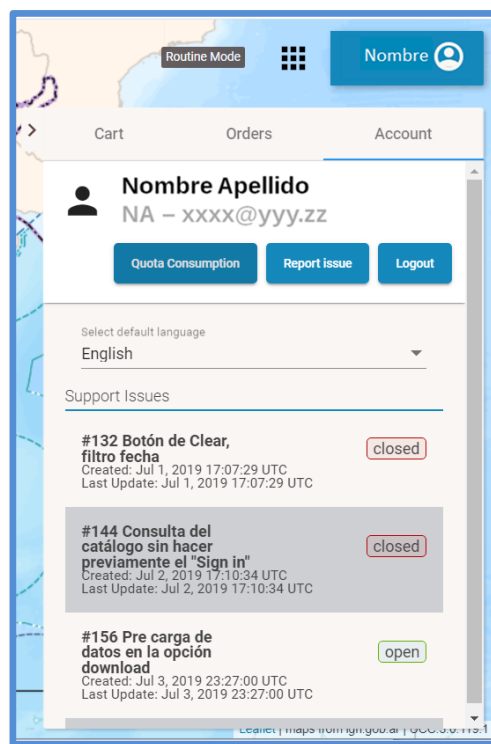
Routine Mode

Nombre

Cart

Orders

Account

Nombre Apellido
NA – xxxx@yyy.zz

Quota Consumption

Report issue

Logout

Select default language
English

Support Issues

#132 Botón de Clear, filtro fecha
Created: Jul 1, 2019 17:07:29 UTC
Last Update: Jul 1, 2019 17:07:29 UTC
closed

#144 Consulta del catálogo sin hacer previamente el "Sign in"
Created: Jul 2, 2019 17:10:34 UTC
Last Update: Jul 2, 2019 17:10:34 UTC
closed

#156 Pre carga de datos en la opción download
Created: Jul 3, 2019 23:27:00 UTC
Last Update: Jul 3, 2019 23:27:00 UTC
open

Leaflet | maps from ign.gob.ar | QCC.3.0.119.1